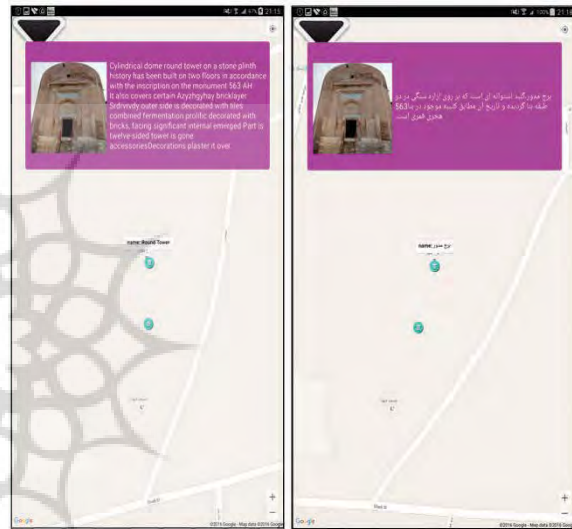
Cylindrical dome round tower on a stone plinth history has been built on two floors in accordance with the inscription on the monument 563 AH. It also covers certain Aryzhgyhay bricklayer Srdrvrdy outer side is decorated with tiles combined fermentation prolific decorated with bricks, facing significant internal emerged Part is twelve-sided tower is gone accessoriesDecorations plaster it over

name: Round Tower

+
−

Google

©2016 Google · Map data ©2016 Google

21:15

برج مدور گنبد استوانه ای است که بر روی ازاره سنگی در دو طبقه بنا گردیده و تاریخ آن مطابق کتیبه موجود در بنا563 هجری قمری است.

name: برج مدور

+
−

Google

©2016 Google · Map data ©2016 Google

21:15